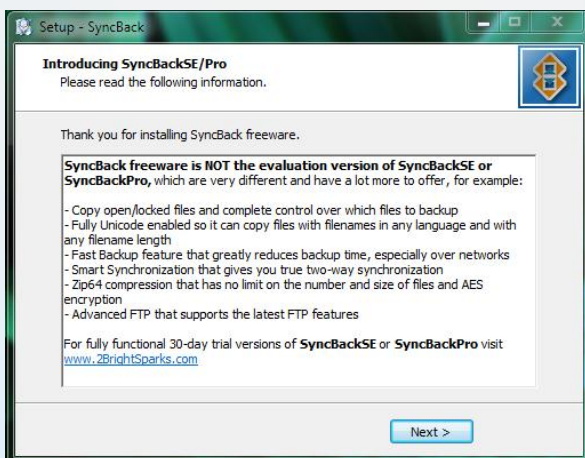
Setup - SyncBack

Introducing SyncBackSE/Pro
Please read the following information.

Thank you for installing SyncBack freeware.

SyncBack freeware is NOT the evaluation version of SyncBackSE or SyncBackPro, which are very different and have a lot more to offer, for example:

- Copy open/locked files and complete control over which files to backup
- Fully Unicode enabled so it can copy files with filenames in any language and with any filename length
- Fast Backup feature that greatly reduces backup time, especially over networks
- Smart Synchronization that gives you true two-way synchronization
- Zip64 compression that has no limit on the number and size of files and AES encryption
- Advanced FTP that supports the latest FTP features

For fully functional 30-day trial versions of SyncBackSE or SyncBackPro visit www.2BrightSparks.com

Next >